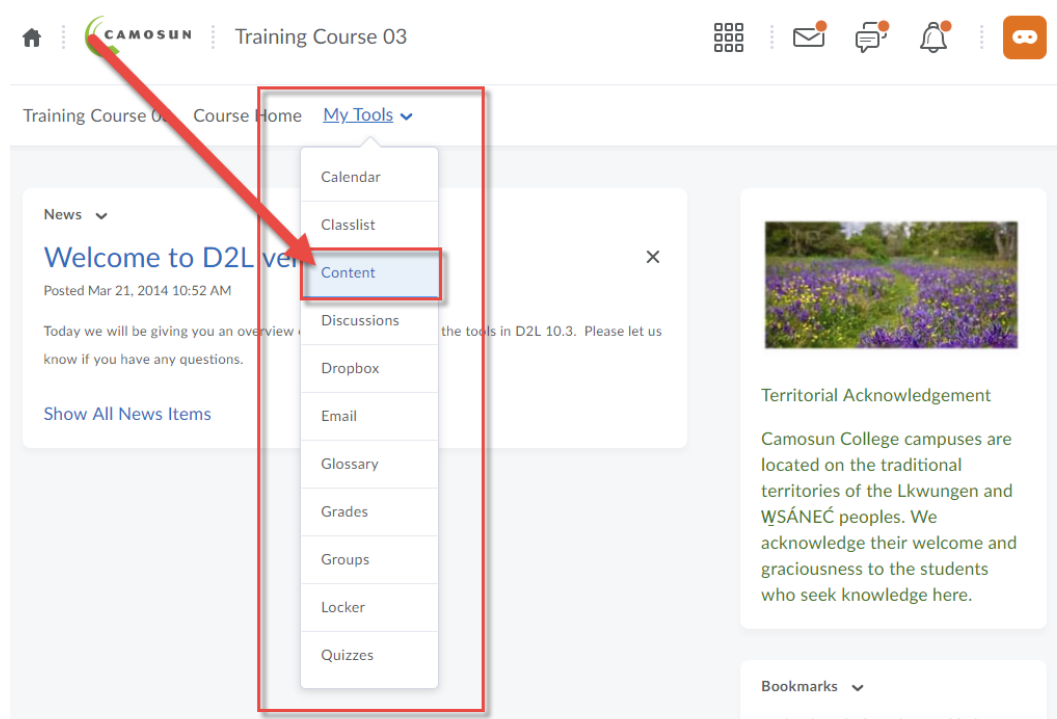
CAMOSUN Training Course 03

Training Course 0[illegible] Course Home My Tools

Calendar
Classlist
Content
Discussions
Dropbox
Email
Glossary
Grades
Groups
Locker
Quizzes

News

Welcome to D2L ve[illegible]

Posted Mar 21, 2014 10:52 AM

Today we will be giving you an overview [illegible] the tools in D2L 10.3. Please let us know if you have any questions.

Show All News Items

Territorial Acknowledgement

Camosun College campuses are located on the traditional territories of the Lkwungen and W̱SÁNEĆ peoples. We acknowledge their welcome and graciousness to the students who seek knowledge here.

Bookmarks